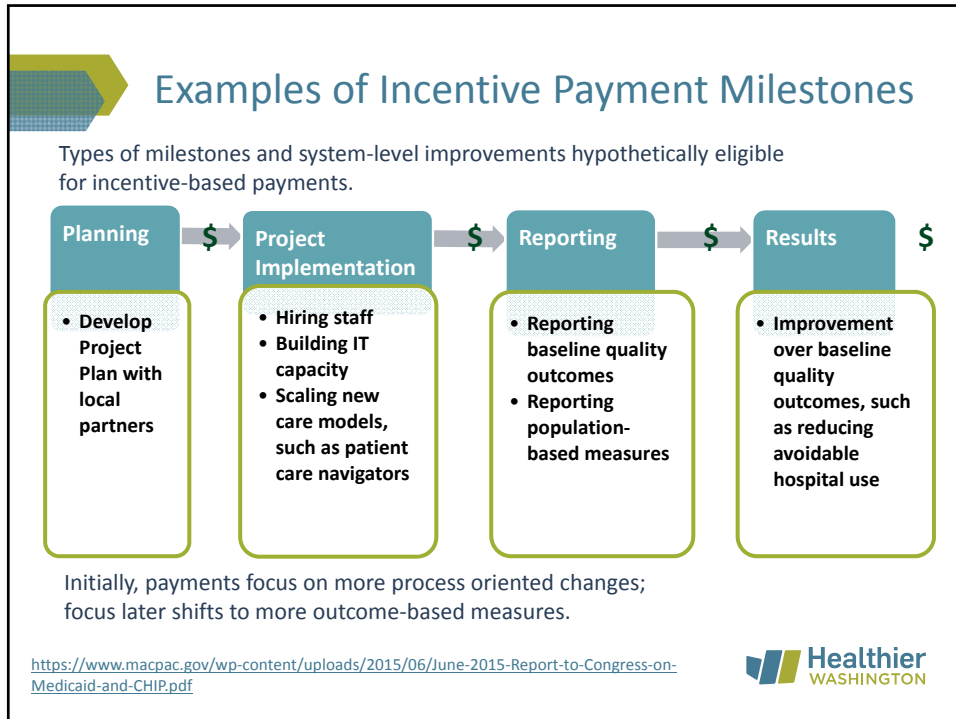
Examples of Incentive Payment Milestones

Types of milestones and system-level improvements hypothetically eligible for incentive-based payments.

Planning $ Project Implementation $ Reporting $ Results $

• Develop Project Plan with local partners

• Hiring staff
• Building IT capacity
• Scaling new care models, such as patient care navigators

• Reporting baseline quality outcomes
• Reporting population-based measures

• Improvement over baseline quality outcomes, such as reducing avoidable hospital use

Initially, payments focus on more process oriented changes; focus later shifts to more outcome-based measures.

https://www.macpac.gov/wp-content/uploads/2015/06/June-2015-Report-to-Congress-on-Medicaid-and-CHIP.pdf

Healthier WASHINGTON